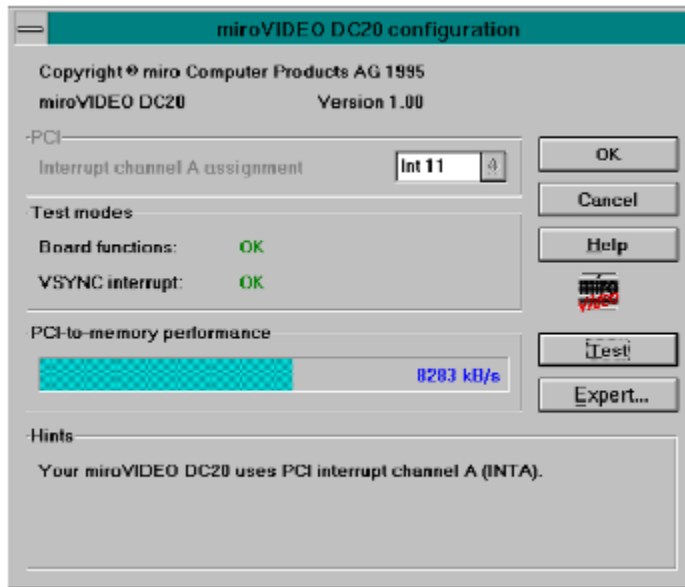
miroVIDEO DC20 configuration

Copyright © miro Computer Products AG 1995

miroVIDEO DC20 Version 1.00

PCI

Interrupt channel A assignment

Int 11

OK

Cancel

Test modes

Board functions: OK

VSYNC interrupt: OK

Help

miro VIDEO

PCI-to-memory performance

8283 kB/s

Test

Expert...

Hints

Your miroVIDEO DC20 uses PCI interrupt channel A (INTA).